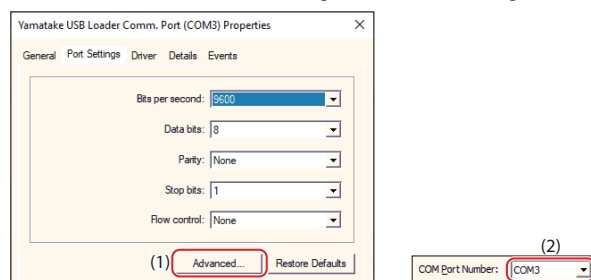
Yamatake USB Loader Comm. Port (COM3) Properties

General Port Settings Driver Details Events

Bits per second: 9600

Data bits: 8

Parity: None

Stop bits: 1

Flow control: None

(1) Advanced... Restore Defaults

(2)

COM Port Number: COM3